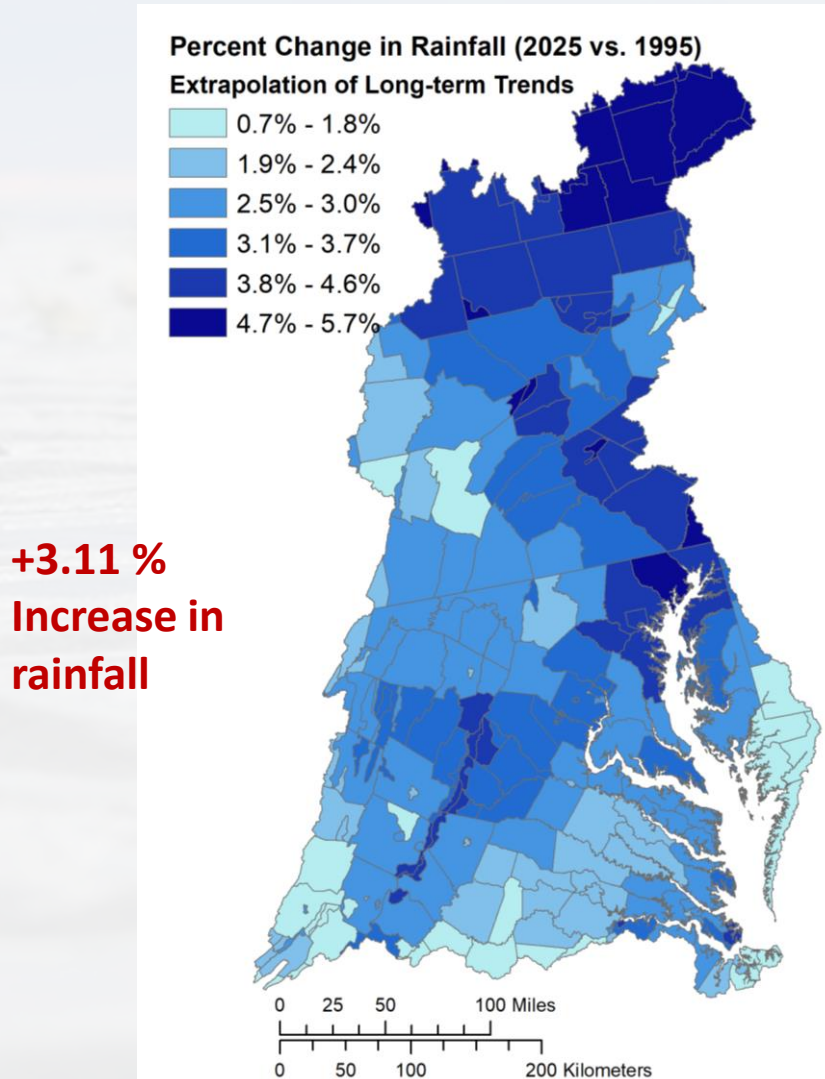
Percent Change in Rainfall (2025 vs. 1995)
Extrapolation of Long-term Trends

0.7% - 1.8%
1.9% - 2.4%
2.5% - 3.0%
3.1% - 3.7%
3.8% - 4.6%
4.7% - 5.7%

+3.11 %
Increase in rainfall

0 25 50 100 Miles
0 50 100 200 Kilometers